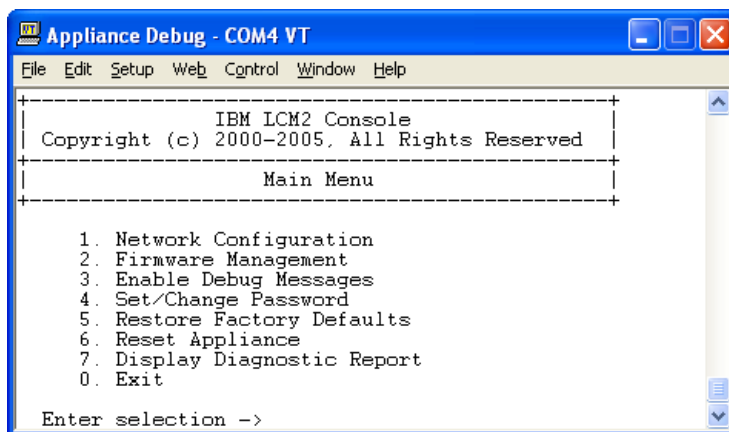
Appliance Debug - COM4 VT

File Edit Setup Web Control Window Help

IBM LCM2 Console
Copyright (c) 2000-2005, All Rights Reserved

Main Menu

1. Network Configuration
2. Firmware Management
3. Enable Debug Messages
4. Set/Change Password
5. Restore Factory Defaults
6. Reset Appliance
7. Display Diagnostic Report
0. Exit

Enter selection ->